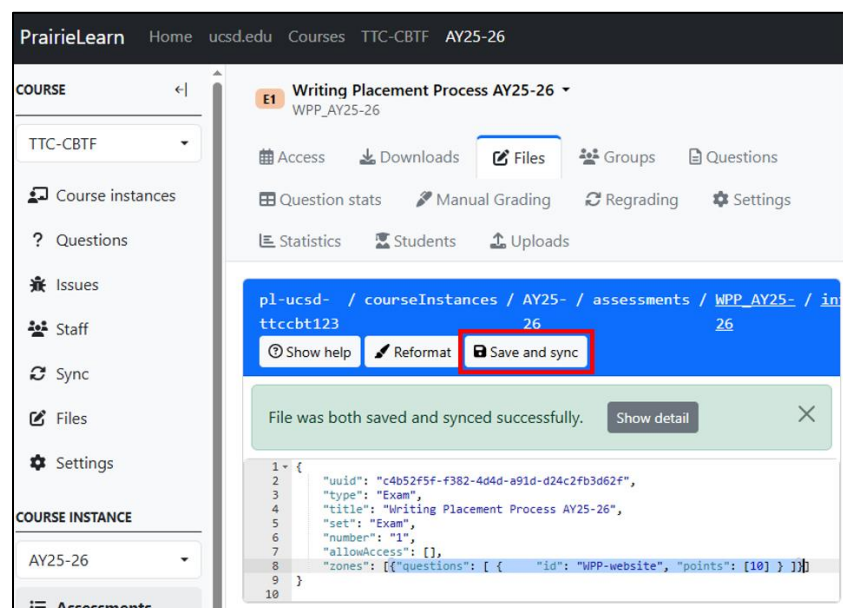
PrairieLearn Home ucsd.edu Courses TTC-CBTF AY25-26

COURSE

TTC-CBTF

Course instances

Questions

Issues

Staff

Sync

Files

Settings

COURSE INSTANCE

AY25-26

Assessments

E1 Writing Placement Process AY25-26
WPP_AY25-26

Access Downloads Files Groups Questions

Question stats Manual Grading Regrading Settings

Statistics Students Uploads

pl-ucsd-ttccbt123 / courseInstances / AY25-26 / assessments / WPP_AY25-26 / in

Show help Reformat Save and sync

File was both saved and synced successfully. Show detail

1 {
2 "uuid": "c4b52f5f-f382-4d4d-a91d-d24c2fb3d62f",
3 "type": "Exam",
4 "title": "Writing Placement Process AY25-26",
5 "set": "Exam",
6 "number": "1",
7 "allowAccess": [],
8 "zones": [{"questions": [ { "id": "WPP-website", "points": [10] } ]}]
9 }
10